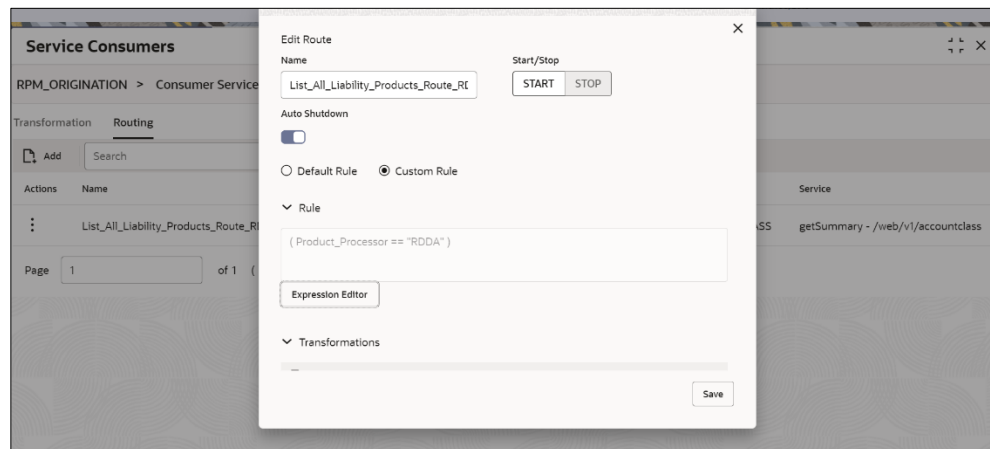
Service Consumers

RPM_ORIGINATION > Consumer Service

Transformation Routing

Add Search

| Actions | Name | | Service |
|---|---|---|---|
| ⋮ | List_All_Liability_Products_Route_RI | SS | getSummary - /web/v1/accountclass |

Page 1 of 1 (

Edit Route

Name

List_All_Liability_Products_Route_RI

Start/Stop

START STOP

Auto Shutdown

Default Rule Custom Rule

Rule

( Product_Processor == "RDDA" )

Expression Editor

Transformations

Save